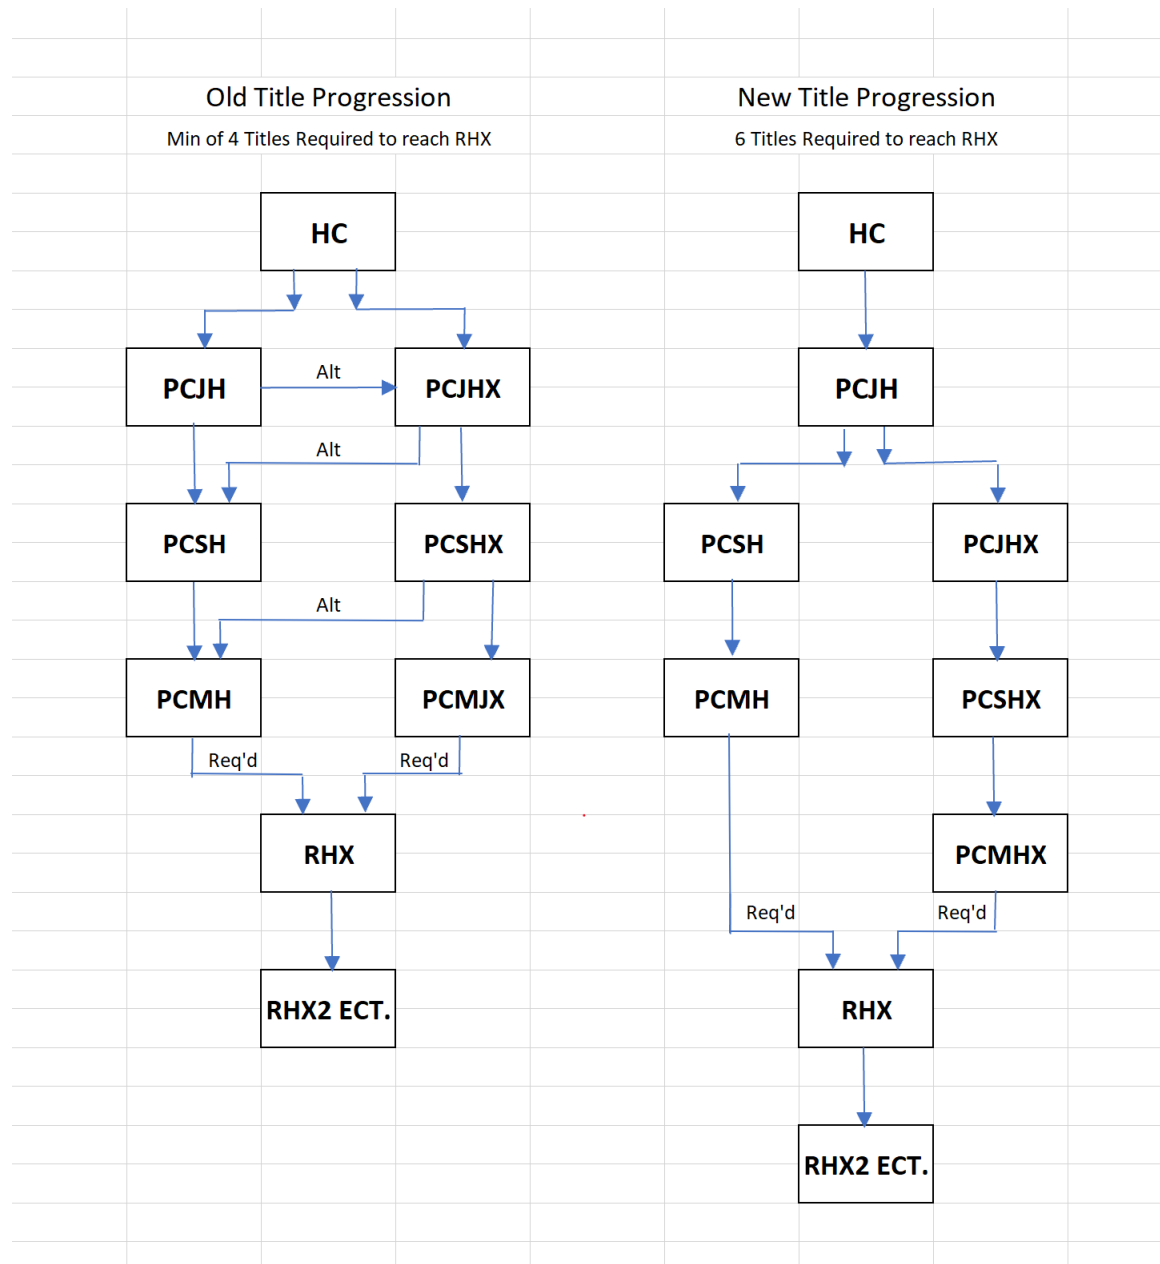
Old Title Progression

Min of 4 Titles Required to reach RHX

HC

PCJH

Alt

PCJHX

Alt

PCSH

PCSHX

Alt

PCMH

PCMJX

Req'd

Req'd

RHX

RHX2 ECT.

New Title Progression

6 Titles Required to reach RHX

HC

PCJH

PCSH

PCJHX

PCMH

PCSHX

PCMHX

Req'd

Req'd

RHX

RHX2 ECT.